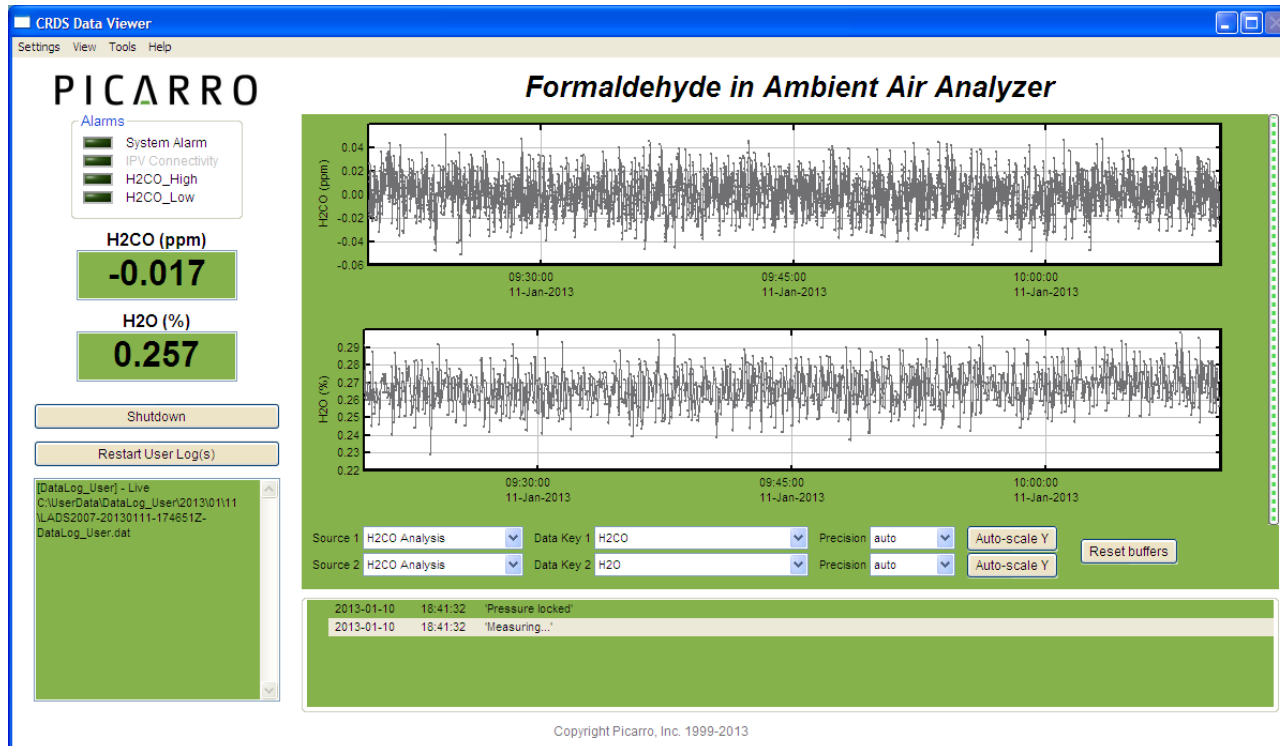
CRDS Data Viewer
Settings View Tools Help

PICARRO

Alarms
System Alarm
IPV Connectivity
H2CO_High
H2CO_Low

H2CO (ppm)
-0.017

H2O (%)
0.257

Shutdown

Restart User Log(s)

[DataLog_User] - Live C:\UserData\DataLog_User\2013\01\11\LADS2007-20130111-174651Z-DataLog_User.dat

Formaldehyde in Ambient Air Analyzer

H2CO (ppm)
0.04
0.02
0.00
-0.02
-0.04
-0.06
09:30:00
11-Jan-2013
09:45:00
11-Jan-2013
10:00:00
11-Jan-2013

H2O (%)
0.29
0.28
0.27
0.26
0.25
0.24
0.23
0.22
09:30:00
11-Jan-2013
09:45:00
11-Jan-2013
10:00:00
11-Jan-2013

Source 1 H2CO Analysis Data Key 1 H2CO Precision auto Auto-scale Y
Source 2 H2CO Analysis Data Key 2 H2O Precision auto Auto-scale Y
Reset buffers

2013-01-10 18:41:32 'Pressure locked'
2013-01-10 18:41:32 'Measuring...'

Copyright Picarro, Inc. 1999-2013